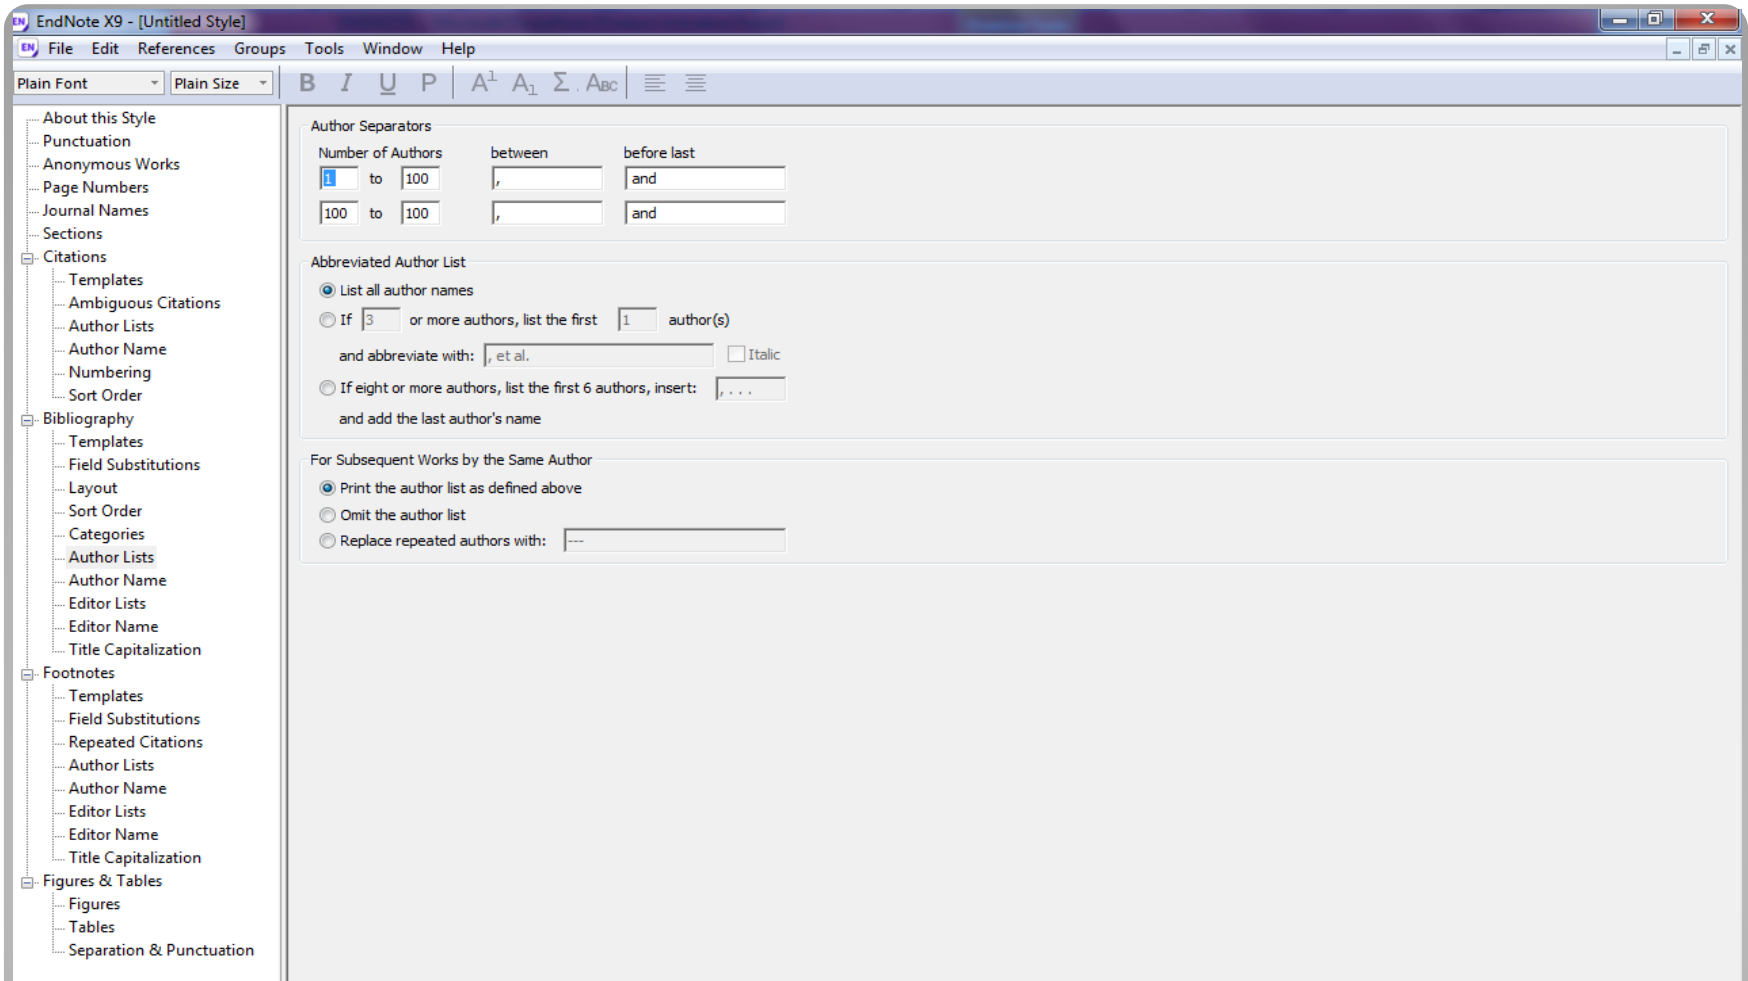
EndNote X9 - [Untitled Style]

File Edit References Groups Tools Window Help

Plain Font Plain Size

B I U P $A^1$ $A_1$ Σ ABC

About this Style
Punctuation
Anonymous Works
Page Numbers
Journal Names
Sections
Citations
Templates
Ambiguous Citations
Author Lists
Author Name
Numbering
Sort Order
Bibliography
Templates
Field Substitutions
Layout
Sort Order
Categories
Author Lists
Author Name
Editor Lists
Editor Name
Title Capitalization
Footnotes
Templates
Field Substitutions
Repeated Citations
Author Lists
Author Name
Editor Lists
Editor Name
Title Capitalization
Figures & Tables
Figures
Tables
Separation & Punctuation

Author Separators
Number of Authors between before last
1 to 100 , and
100 to 100 , and

Abbreviated Author List
List all author names
If 3 or more authors, list the first 1 author(s)
and abbreviate with: , et al. Italic
If eight or more authors, list the first 6 authors, insert: , . . .
and add the last author's name

For Subsequent Works by the Same Author
Print the author list as defined above
Omit the author list
Replace repeated authors with: ---